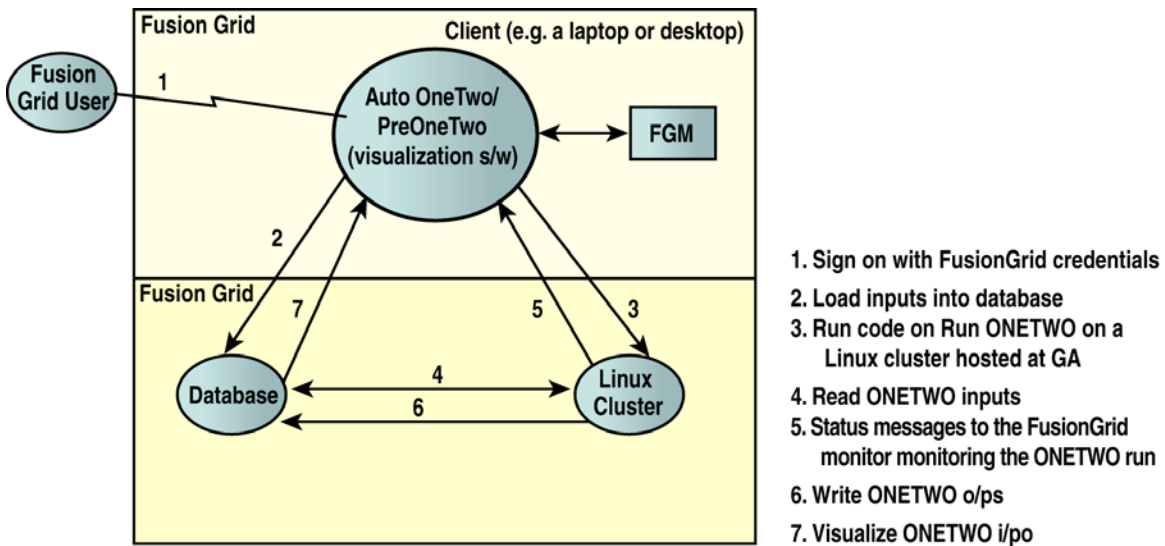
Fusion Grid

Client (e.g. a laptop or desktop)

Fusion Grid User

1

Auto OneTwo/ PreOneTwo (visualization s/w)

FGM

2

Fusion Grid

7

5

3

Database

4

6

Linux Cluster

1. Sign on with FusionGrid credentials
2. Load inputs into database
3. Run code on Run ONETWO on a Linux cluster hosted at GA
4. Read ONETWO inputs
5. Status messages to the FusionGrid monitor monitoring the ONETWO run
6. Write ONETWO o/ps
7. Visualize ONETWO i/po